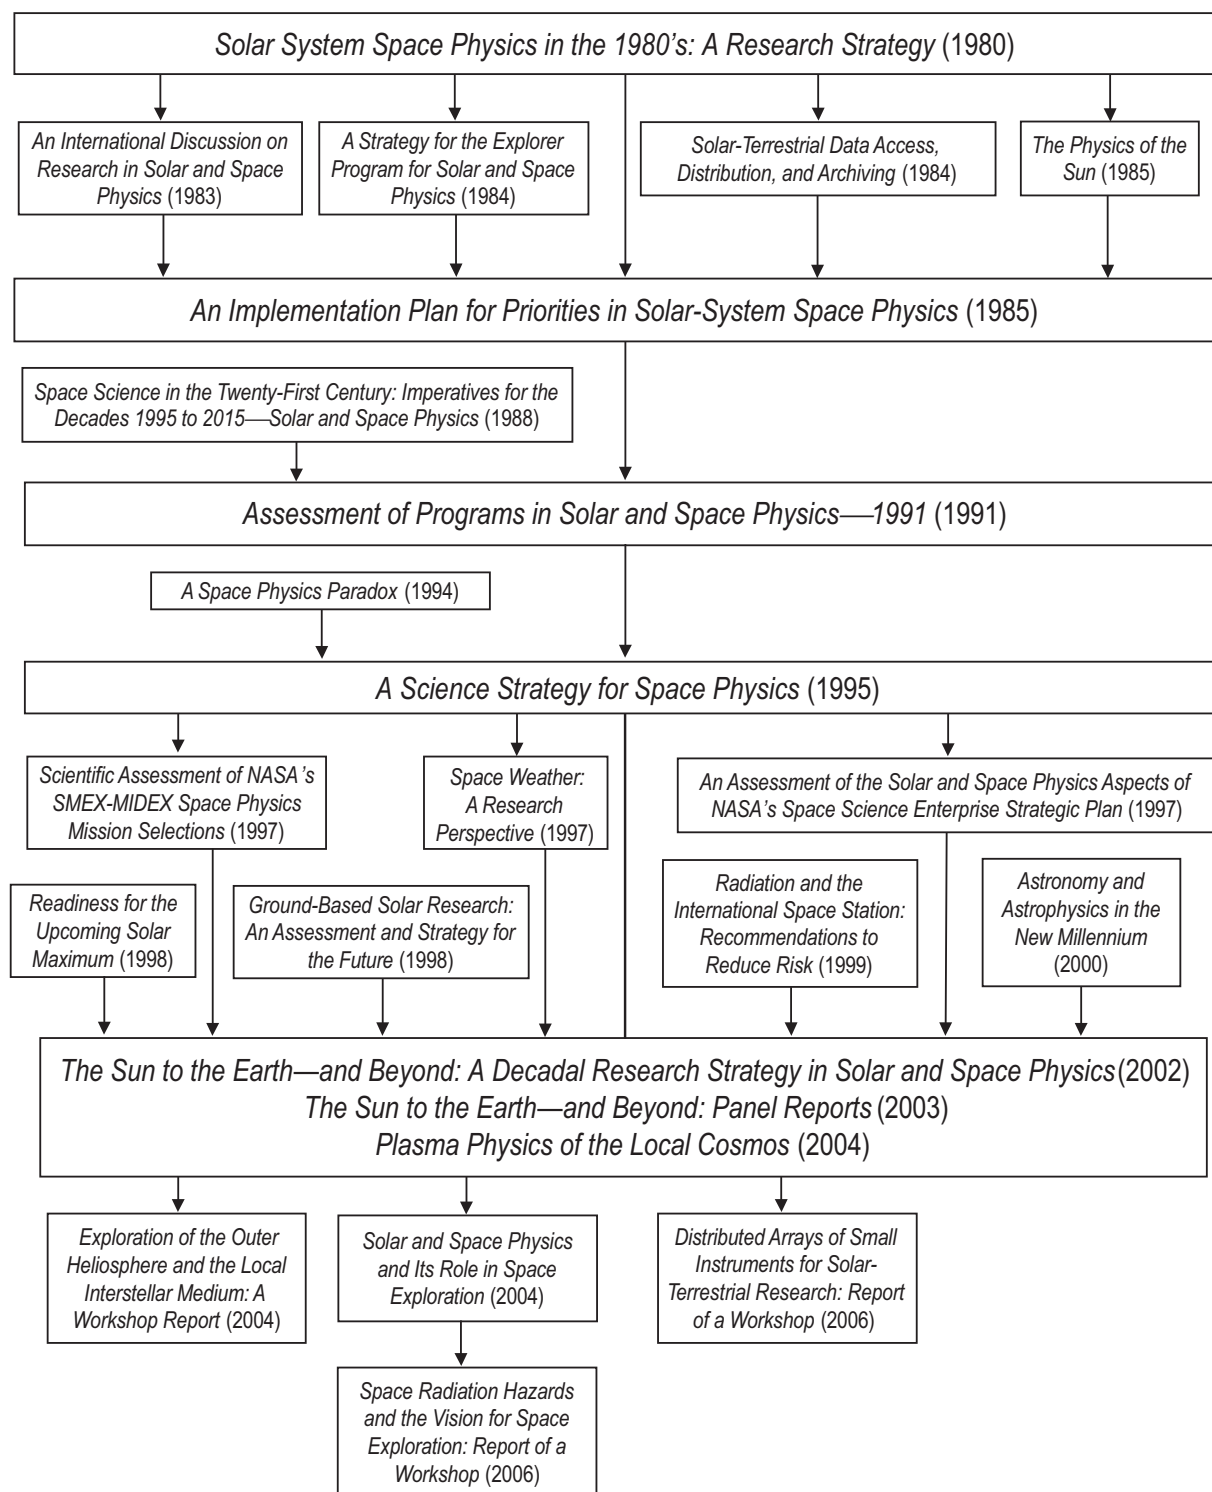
Solar System Space Physics in the 1980's: A Research Strategy (1980)

An International Discussion on Research in Solar and Space Physics (1983)

A Strategy for the Explorer Program for Solar and Space Physics (1984)

Solar-Terrestrial Data Access, Distribution, and Archiving (1984)

The Physics of the Sun (1985)

An Implementation Plan for Priorities in Solar-System Space Physics (1985)

Space Science in the Twenty-First Century: Imperatives for the Decades 1995 to 2015—Solar and Space Physics (1988)

Assessment of Programs in Solar and Space Physics—1991 (1991)

A Space Physics Paradox (1994)

A Science Strategy for Space Physics (1995)

Scientific Assessment of NASA's SMEX-MIDEX Space Physics Mission Selections (1997)

Space Weather: A Research Perspective (1997)

An Assessment of the Solar and Space Physics Aspects of NASA's Space Science Enterprise Strategic Plan (1997)

Readiness for the Upcoming Solar Maximum (1998)

Ground-Based Solar Research: An Assessment and Strategy for the Future (1998)

Radiation and the International Space Station: Recommendations to Reduce Risk (1999)

Astronomy and Astrophysics in the New Millennium (2000)

The Sun to the Earth—and Beyond: A Decadal Research Strategy in Solar and Space Physics (2002)
The Sun to the Earth—and Beyond: Panel Reports (2003)
Plasma Physics of the Local Cosmos (2004)

Exploration of the Outer Heliosphere and the Local Interstellar Medium: A Workshop Report (2004)

Solar and Space Physics and Its Role in Space Exploration (2004)

Distributed Arrays of Small Instruments for Solar-Terrestrial Research: Report of a Workshop (2006)

Space Radiation Hazards and the Vision for Space Exploration: Report of a Workshop (2006)